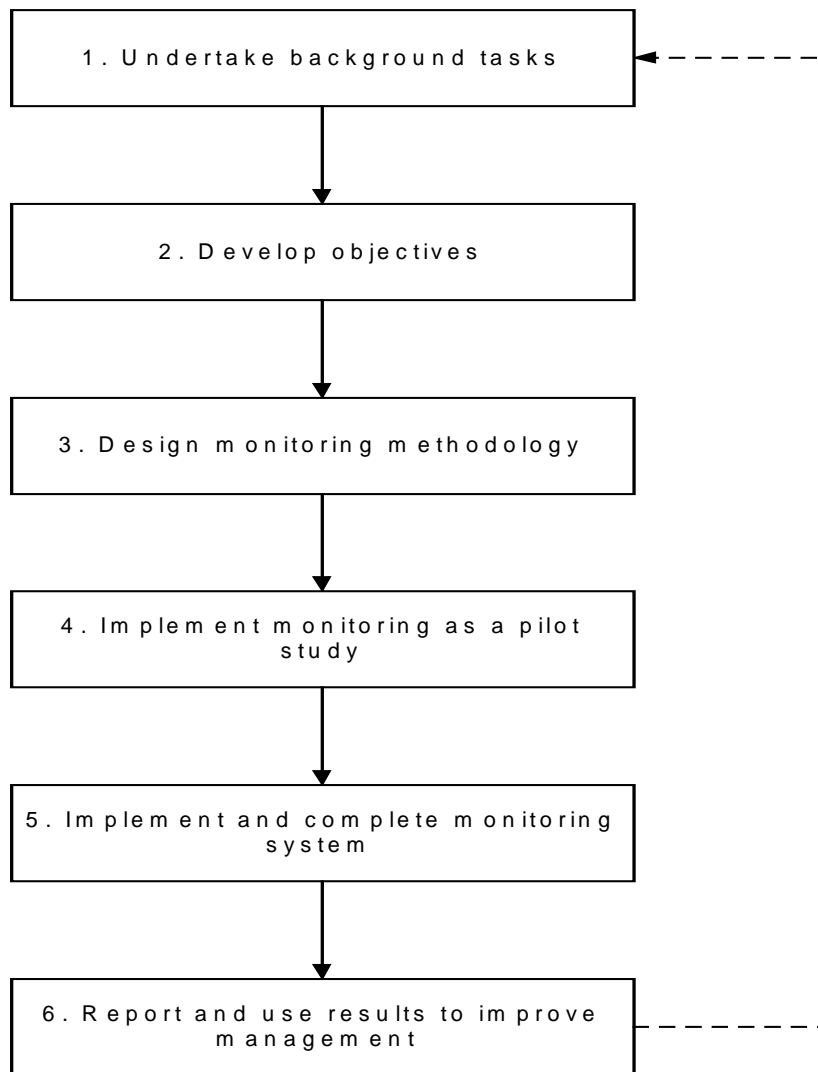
1. Undertake background tasks

2. Develop objectives

3. Design monitoring methodology

4. Implement monitoring as a pilot study

5. Implement and complete monitoring system

6. Report and use results to improve management